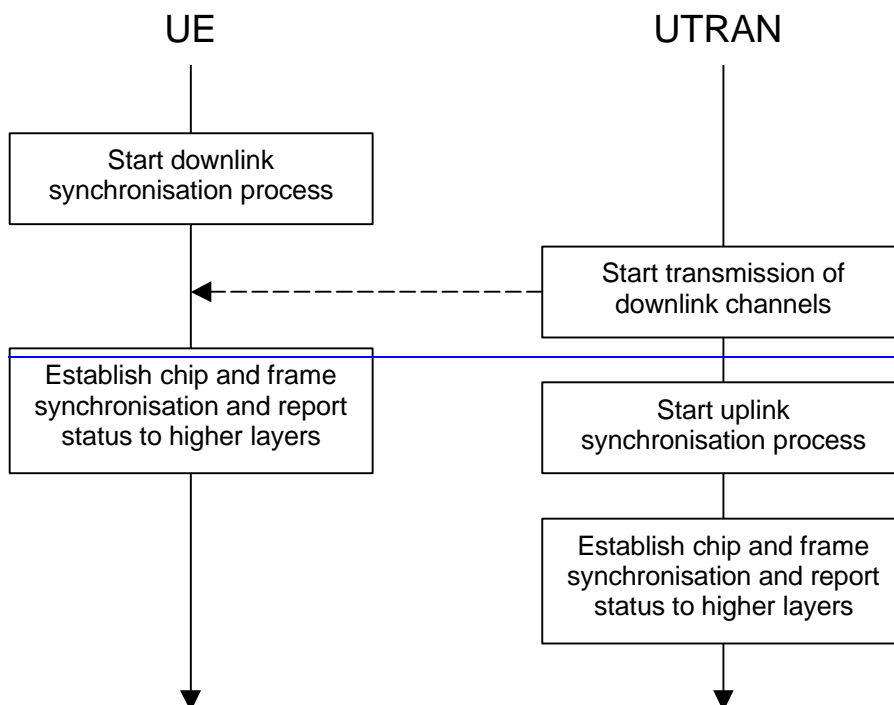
UE

UTRAN

Start downlink synchronisation process

Start transmission of downlink channels

Establish chip and frame synchronisation and report status to higher layers

Start uplink synchronisation process

Establish chip and frame synchronisation and report status to higher layers